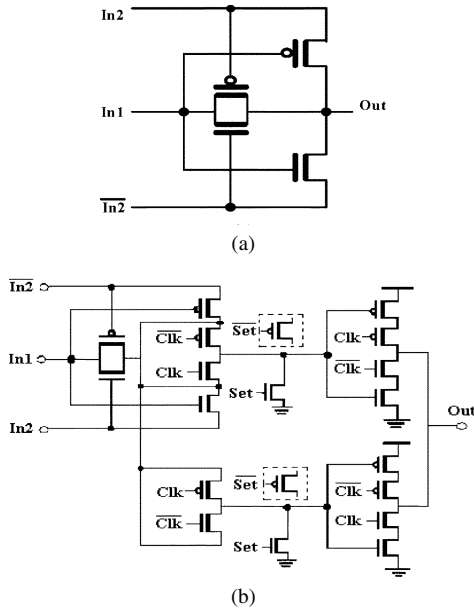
In2

In1

Out

$\overline{In2}$

(a)

$\overline{In2}$

$\overline{Clk}$

$\overline{Set}$

In1

Clk

Clk

$\overline{Clk}$

Set

In2

Out

Clk

$\overline{Clk}$

$\overline{Clk}$

$\overline{Set}$

Clk

Set

(b)